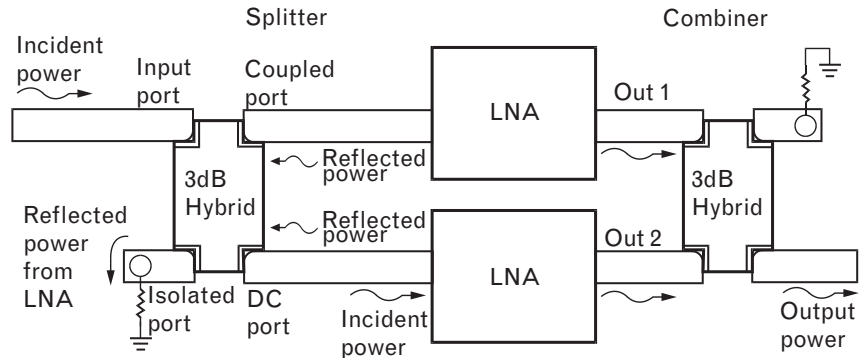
Splitter

Combiner

Incident power

Input port

Coupled port

LNA

Out 1

3dB Hybrid

Reflected power

3dB Hybrid

Reflected power

Reflected power from LNA

Out 2

LNA

Isolated port

DC port

Incident power

Output power